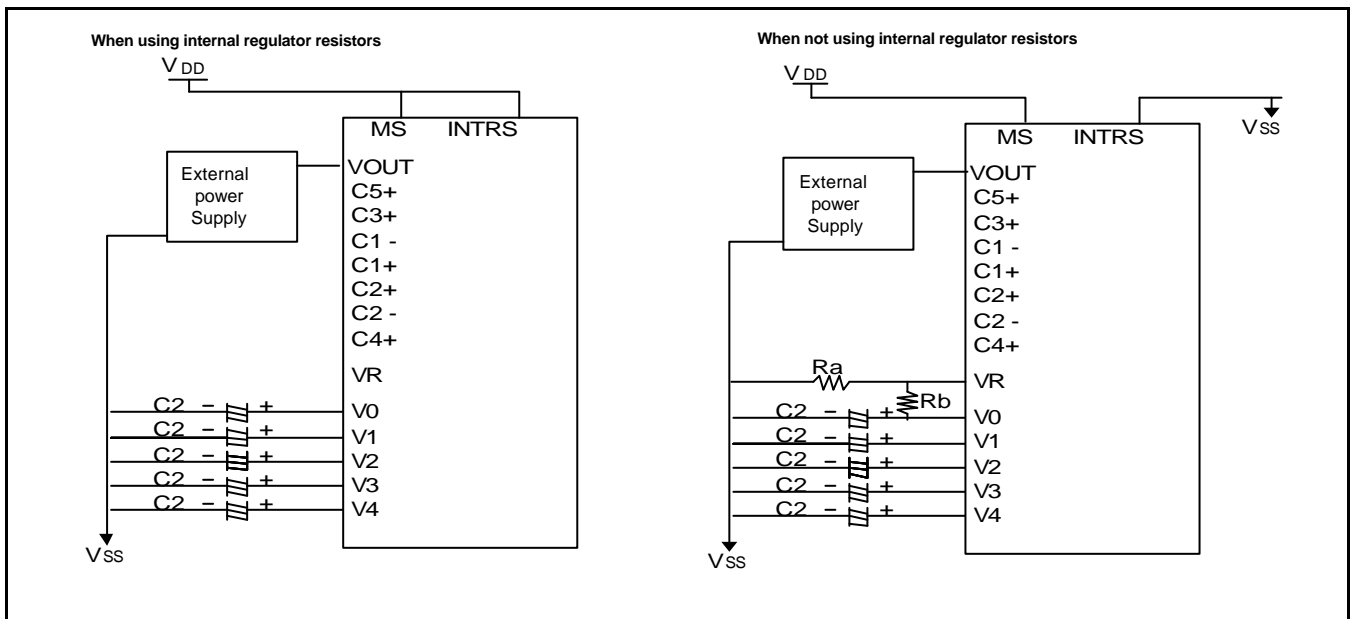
When using internal regulator resistors

V DD

MS INTRS

External power Supply

VOUT
C5+
C3+
C1 -
C1+
C2+
C2 -
C4+
VR

C2 – +
V0
C2 – +
V1
C2 – +
V2
C2 – +
V3
C2 – +
V4

VSS

When not using internal regulator resistors

V DD

MS INTRS

VSS

External power Supply

VOUT
C5+
C3+
C1 -
C1+
C2+
C2 -
C4+

Ra
VR
Rb

C2 – +
V0
C2 – +
V1
C2 – +
V2
C2 – +
V3
C2 – +
V4

VSS